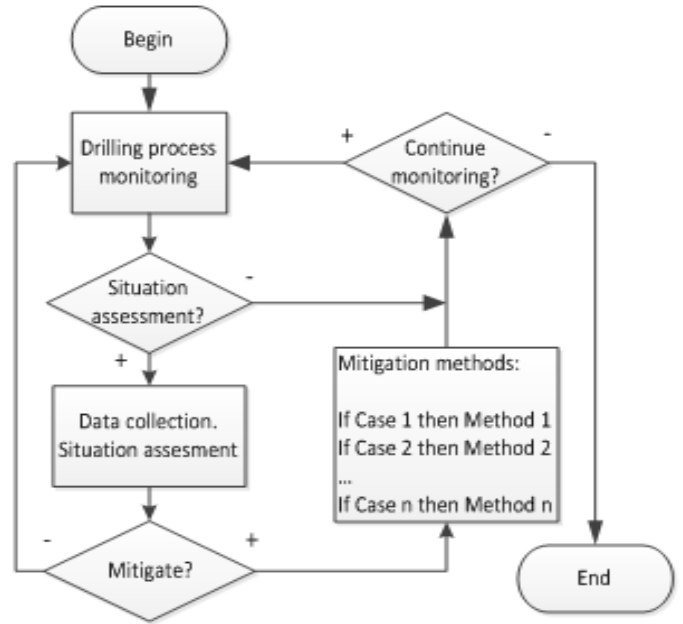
Begin

Drilling process monitoring

+

Continue monitoring?

-

Situation assessment?

-

+

Data collection. Situation assesment

Mitigation methods:

If Case 1 then Method 1
If Case 2 then Method 2
...
If Case n then Method n

-

Mitigate?

+

End